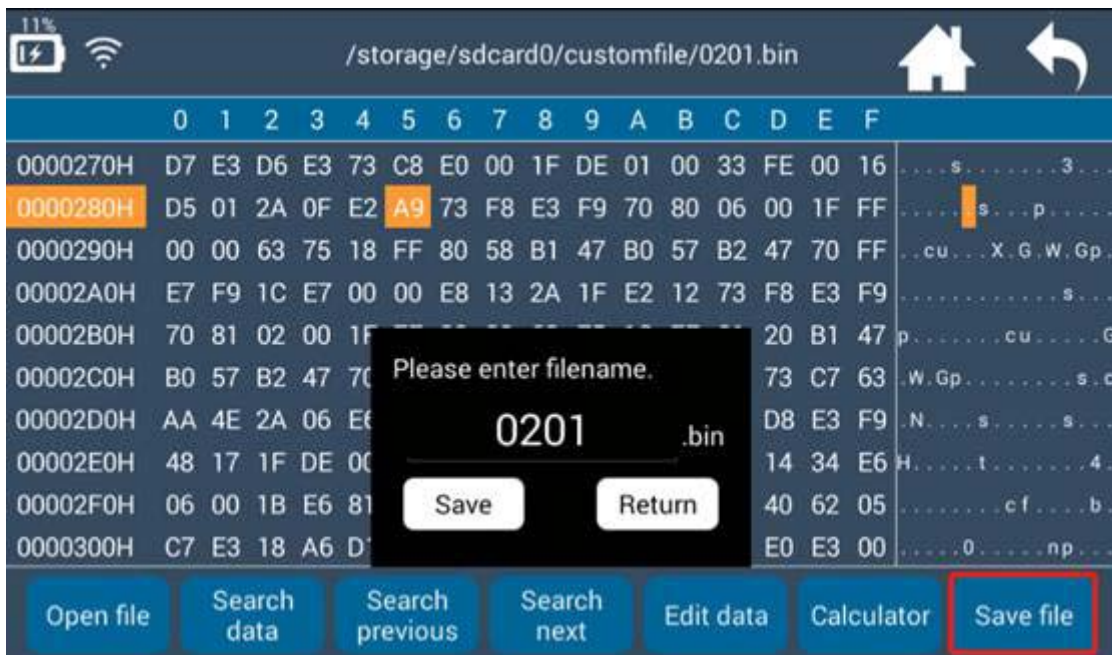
11%

/storage/sdcard0/customfile/0201.bin

| | 0 | 1 | 2 | 3 | 4 | 5 | 6 | 7 | 8 | 9 | A | B | C | D | E | F | |
|---|---|---|---|---|---|---|---|---|---|---|---|---|---|---|---|---|---|
| 0000270H | D7 | E3 | D6 | E3 | 73 | C8 | E0 | 00 | 1F | DE | 01 | 00 | 33 | FE | 00 | 16 | ....s.......3.. |
| 0000280H | D5 | 01 | 2A | 0F | E2 | A9 | 73 | F8 | E3 | F9 | 70 | 80 | 06 | 00 | 1F | FF | ......s...p..... |
| 0000290H | 00 | 00 | 63 | 75 | 18 | FF | 80 | 58 | B1 | 47 | B0 | 57 | B2 | 47 | 70 | FF | ..cu...X.G.W.Gp. |
| 00002A0H | E7 | F9 | 1C | E7 | 00 | 00 | E8 | 13 | 2A | 1F | E2 | 12 | 73 | F8 | E3 | F9 | ............s... |
| 00002B0H | 70 | 81 | 02 | 00 | 1F | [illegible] | | | | | | | | 20 | B1 | 47 | p.......cu.....G |
| 00002C0H | B0 | 57 | B2 | 47 | 70 | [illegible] | | | | | | | | 73 | C7 | 63 | .W.Gp.........s.c |
| 00002D0H | AA | 4E | 2A | 06 | E6 | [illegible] | | | | | | | | D8 | E3 | F9 | .N....s.....s... |
| 00002E0H | 48 | 17 | 1F | DE | 00 | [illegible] | | | | | | | | 14 | 34 | E6 | H.......t.......4. |
| 00002F0H | 06 | 00 | 1B | E6 | 81 | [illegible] | | | | | | | | 40 | 62 | 05 | ..........cf....b. |
| 0000300H | C7 | E3 | 18 | A6 | D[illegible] | | | | | | | | | E0 | E3 | 00 | ......0.......np... |

Please enter filename.

0201 .bin

Save Return

Open file
Search data
Search previous
Search next
Edit data
Calculator
Save file